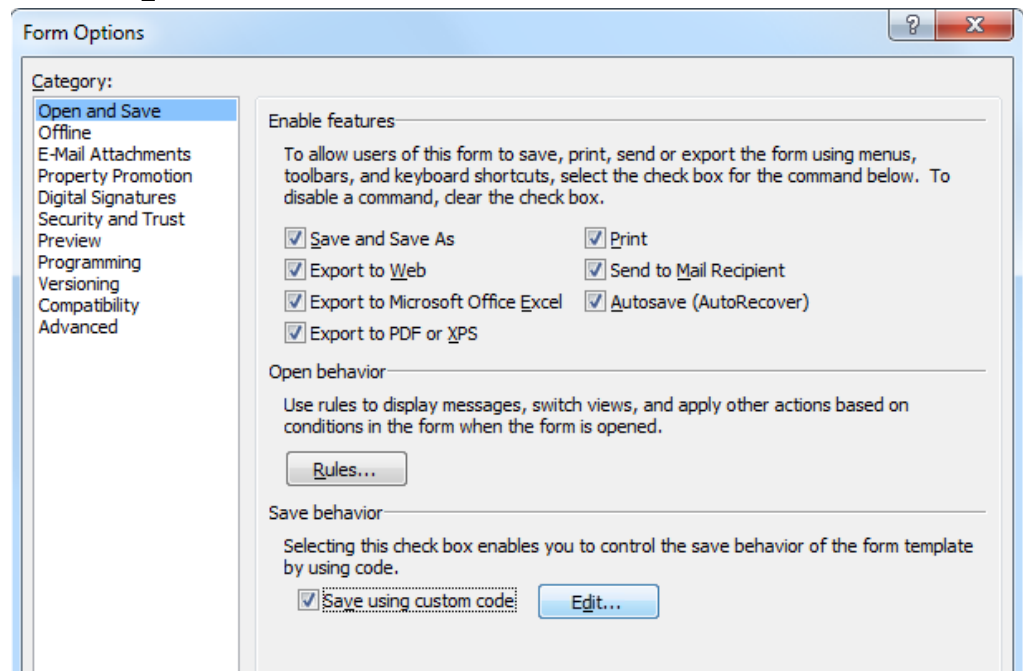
Form Options

?

X

Category:

Open and Save
Offline
E-Mail Attachments
Property Promotion
Digital Signatures
Security and Trust
Preview
Programming
Versioning
Compatibility
Advanced

Enable features

To allow users of this form to save, print, send or export the form using menus, toolbars, and keyboard shortcuts, select the check box for the command below. To disable a command, clear the check box.

Save and Save As

Print

Export to Web

Send to Mail Recipient

Export to Microsoft Office Excel

Autosave (AutoRecover)

Export to PDF or XPS

Open behavior

Use rules to display messages, switch views, and apply other actions based on conditions in the form when the form is opened.

Rules...

Save behavior

Selecting this check box enables you to control the save behavior of the form template by using code.

Save using custom code

Edit...